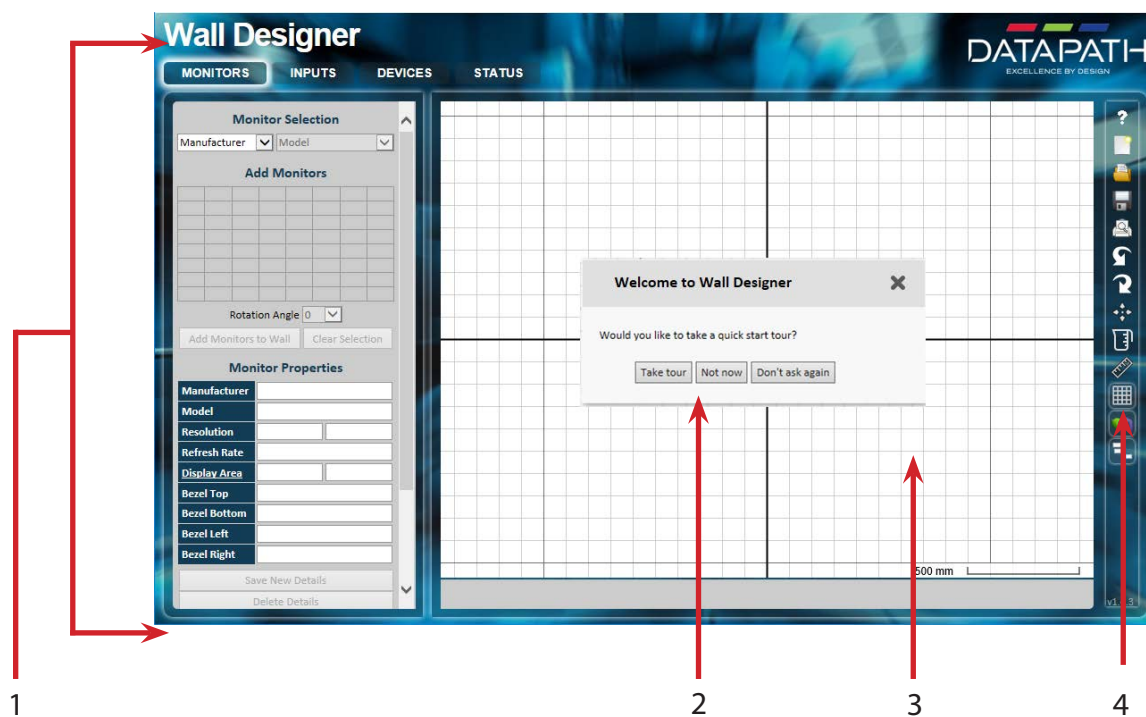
Wall Designer

DATAPATH
EXCELLENCE BY DESIGN

MONITORS INPUTS DEVICES STATUS

Monitor Selection
Manufacturer Model

Add Monitors

Rotation Angle 0
Add Monitors to Wall Clear Selection

Monitor Properties

| Manufacturer | |
|---|---|
| Model | |
| Resolution | |
| Refresh Rate | |
| Display Area | |
| Bezel Top | |
| Bezel Bottom | |
| Bezel Left | |
| Bezel Right | |

Save New Details
Delete Details

Welcome to Wall Designer
Would you like to take a quick start tour?
Take tour Not now Don't ask again

500 mm

v1.3

1 2 3 4